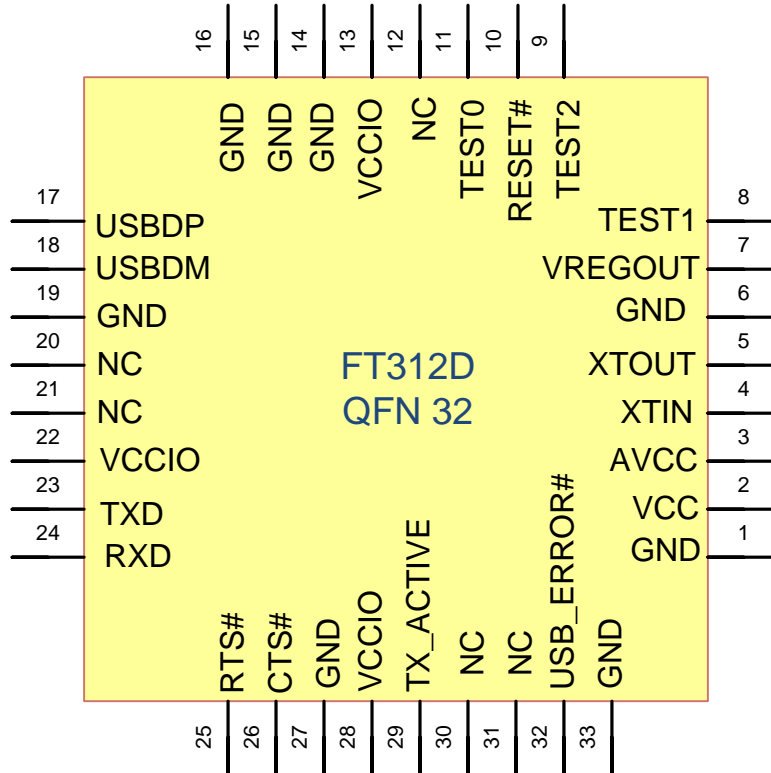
16 15 14 13 12 11 10 9

GND GND GND VCCIO NC TEST0 RESET# TEST2

17 USBDP
18 USBDM
19 GND
20 NC
21 NC
22 VCCIO
23 TXD
24 RXD

8 TEST1
7 VREGOUT
6 GND
5 XTOUT
4 XTIN
3 AVCC
2 VCC
1 GND

FT312D
QFN 32

RTS# CTS# GND VCCIO TX_ACTIVE NC NC USB_ERROR# GND

25 26 27 28 29 30 31 32 33